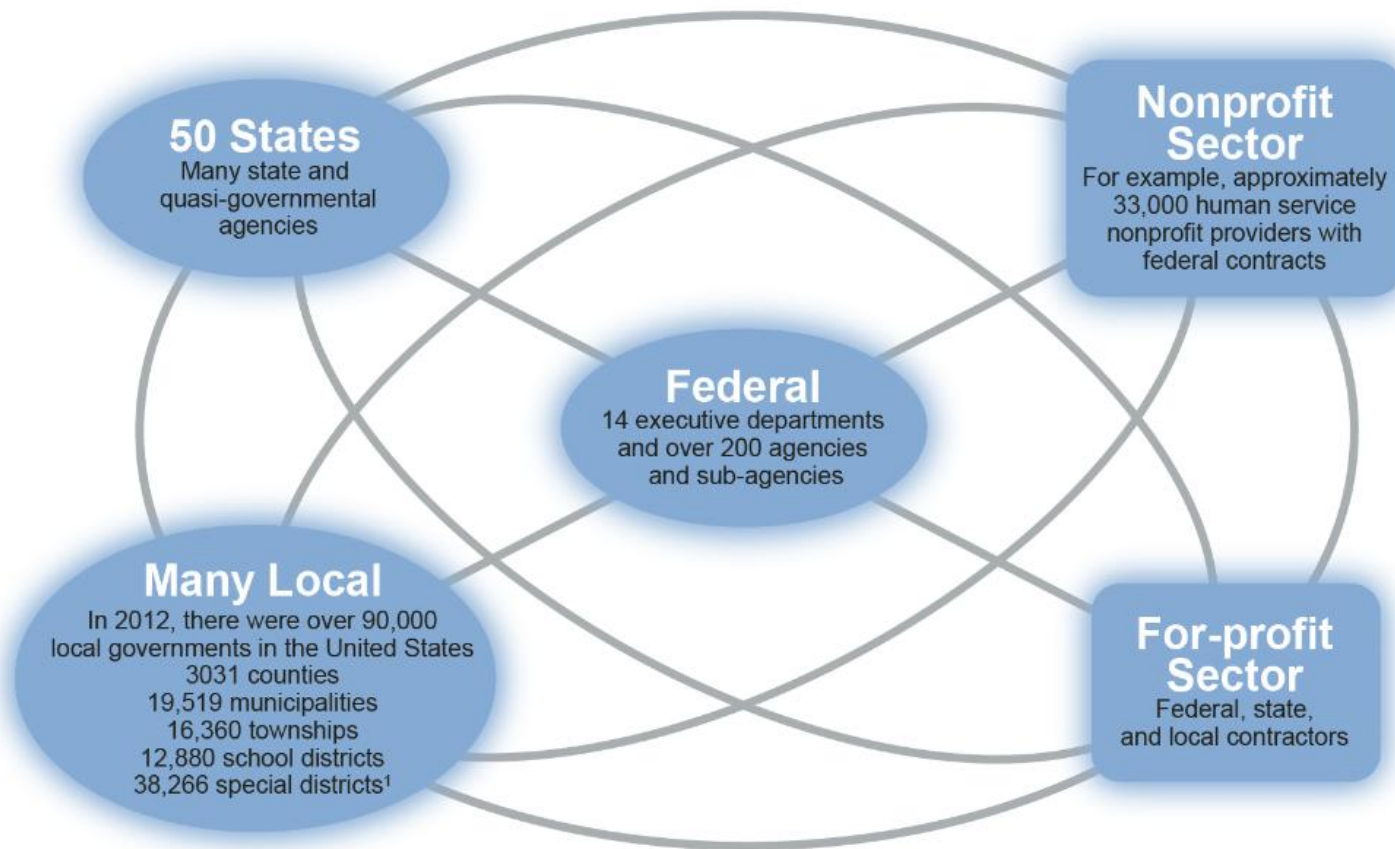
50 States
Many state and quasi-governmental agencies

Nonprofit Sector
For example, approximately 33,000 human service nonprofit providers with federal contracts

Federal
14 executive departments and over 200 agencies and sub-agencies

Many Local
In 2012, there were over 90,000 local governments in the United States
3031 counties
19,519 municipalities
16,360 townships
12,880 school districts
38,266 special districts$^1$

For-profit Sector
Federal, state, and local contractors